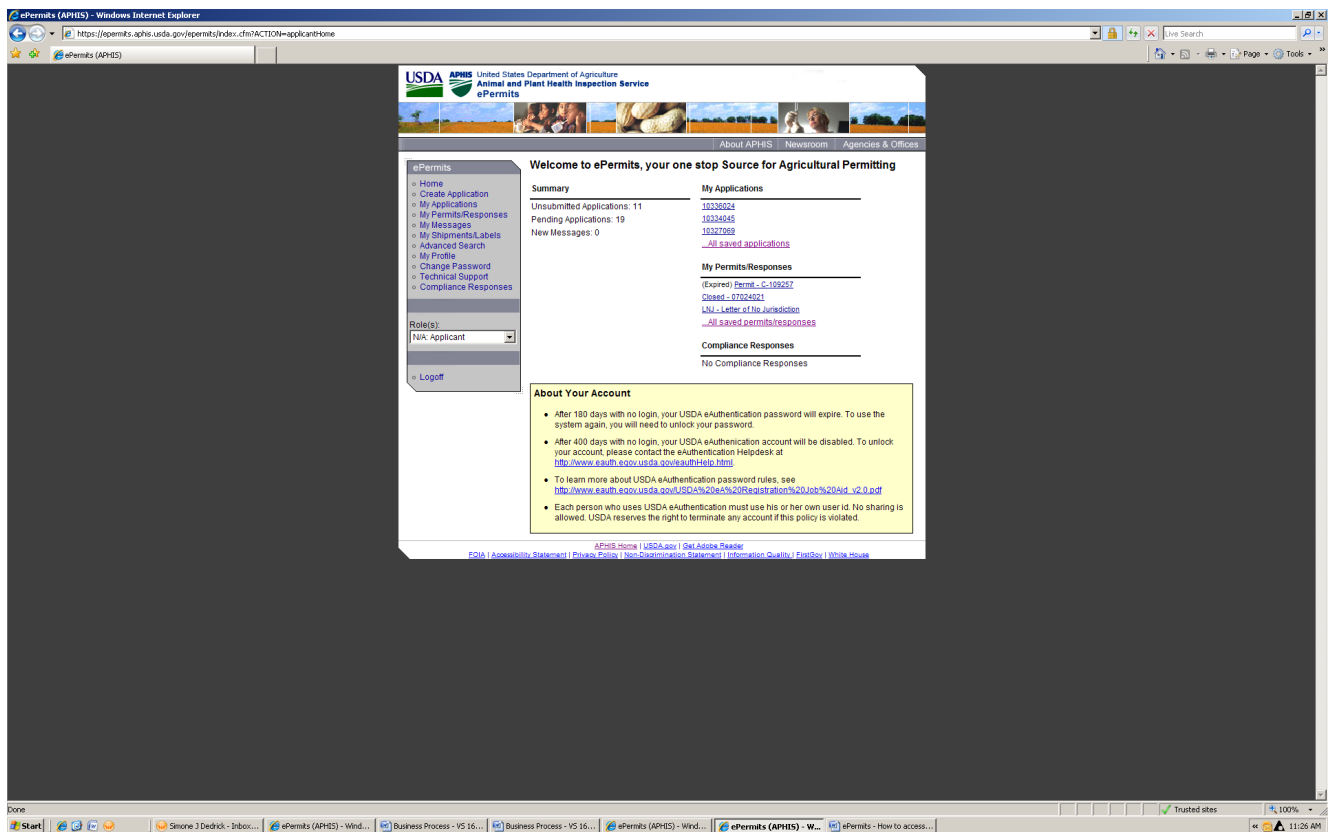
ePermits (APHIS) - Windows Internet Explorer

https://epermits.aphis.usda.gov/epermits/index.cfm?ACTION=applicantHome

Live Search

ePermits (APHIS)

Page • Tools •

USDA APHIS United States Department of Agriculture
Animal and Plant Health Inspection Service
ePermits

About APHIS | Newsroom | Agencies & Offices

ePermits
Home
Create Application
My Applications
My Permits/Responses
My Messages
My Shipments/Labels
Advanced Search
My Profile
Change Password
Technical Support
Compliance Responses

Role(s):
N/A: Applicant

Logoff

Welcome to ePermits, your one stop Source for Agricultural Permitting

Summary
Unsubmitted Applications: 11
Pending Applications: 19
New Messages: 0

My Applications
10336024
10334045
10327069
... All saved applications

My Permits/Responses
(Expired) Permit - C-109257
Closed - 07024021
LNJ - Letter of No Jurisdiction
... All saved permits/responses

Compliance Responses
No Compliance Responses

About Your Account

- After 180 days with no login, your USDA eAuthentication password will expire. To use the system again, you will need to unlock your password.
- After 400 days with no login, your USDA eAuthenication account will be disabled. To unlock your account, please contact the eAuthentication Helpdesk at http://www.eauth.egov.usda.gov/eauthHelp.html.
- To learn more about USDA eAuthentication password rules, see http://www.eauth.egov.usda.gov/USDA%20eA%20Registration%20Job%20Aid_v2.0.pdf
- Each person who uses USDA eAuthentication must use his or her own user id. No sharing is allowed. USDA reserves the right to terminate any account if this policy is violated.

APHIS Home | USDA.gov | Get Adobe Reader
FOIA | Accessibility Statement | Privacy Policy | Non-Discrimination Statement | Information Quality | FirstGov | White House

Done

Trusted sites

100%

Start

Simone J Dedrick - Inbox...

ePermits (APHIS) - Wind...

Business Process - VS 16...

Business Process - VS 16...

ePermits (APHIS) - Wind...

ePermits (APHIS) - W...

ePermits - How to access...

11:26 AM